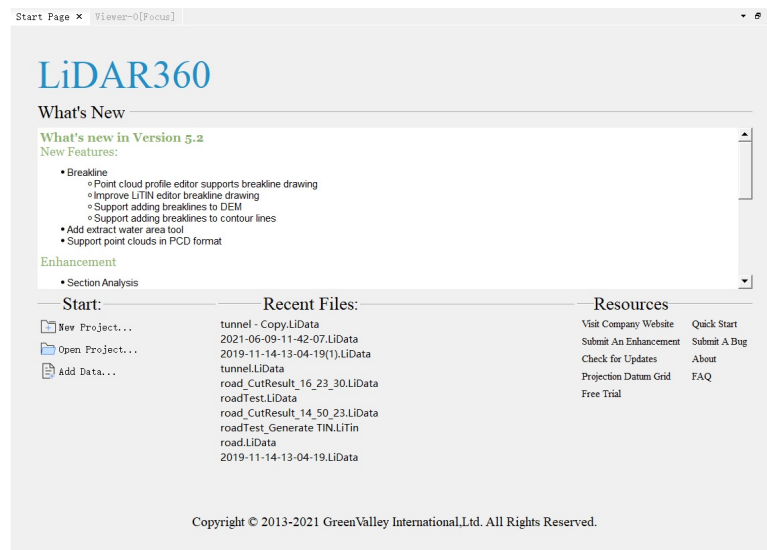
Start Page ×   Viewer-0[Focus]

LiDAR360

What's New

What's new in Version 5.2
New Features:

- Breakline
  - Point cloud profile editor supports breakline drawing
  - Improve LiTIN editor breakline drawing
  - Support adding breaklines to DEM
  - Support adding breaklines to contour lines
- Add extract water area tool
- Support point clouds in PCD format

Enhancement

- Section Analysis

Start:

New Project...
Open Project...
Add Data...

Recent Files:

tunnel - Copy.LiData
2021-06-09-11-42-07.LiData
2019-11-14-13-04-19(1).LiData
tunnel.LiData
road_CutResult_16_23_30.LiData
roadTest.LiData
road_CutResult_14_50_23.LiData
roadTest_Generate TIN.LiTin
road.LiData
2019-11-14-13-04-19.LiData

Resources

Visit Company Website
Submit An Enhancement
Check for Updates
Projection Datum Grid
Free Trial

Quick Start
Submit A Bug
About
FAQ

Copyright © 2013-2021 GreenValley International,Ltd. All Rights Reserved.